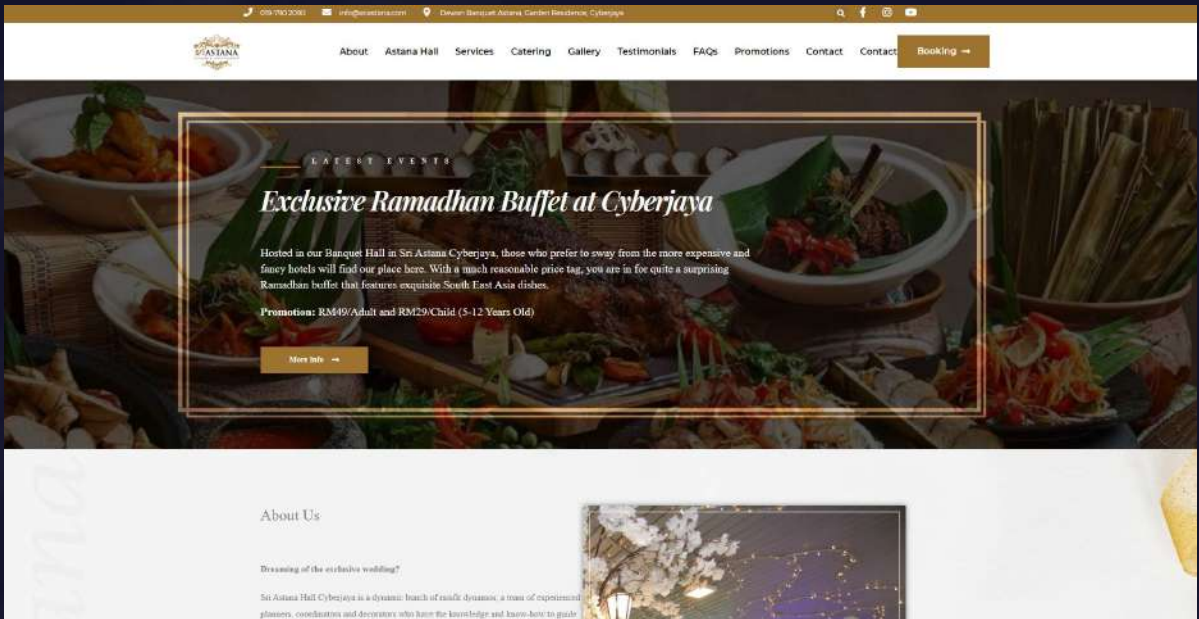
019-780 2090 info@sriastana.com Dewan Banquet Astana, Garden Residence, Cyberjaya

SRI ASTANA

About Astana Hall Services Catering Gallery Testimonials FAQs Promotions Contact Contact Booking →

LATEST EVENTS

Exclusive Ramadhan Buffet at Cyberjaya

Hosted in our Banquet Hall in Sri Astana Cyberjaya, those who prefer to sway from the more expensive and fancy hotels will find our place here. With a much reasonable price tag, you are in for quite a surprising Ramadhan buffet that features exquisite South East Asia dishes.

Promotion: RM49/Adult and RM29/Child (5-12 Years Old)

More info →

About Us

Dreaming of the exclusive wedding?

Sri Astana Hall Cyberjaya is a dynamic bunch of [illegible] dynamos; a team of experienced planners, coordination and decorators who have the knowledge and know-how to guide